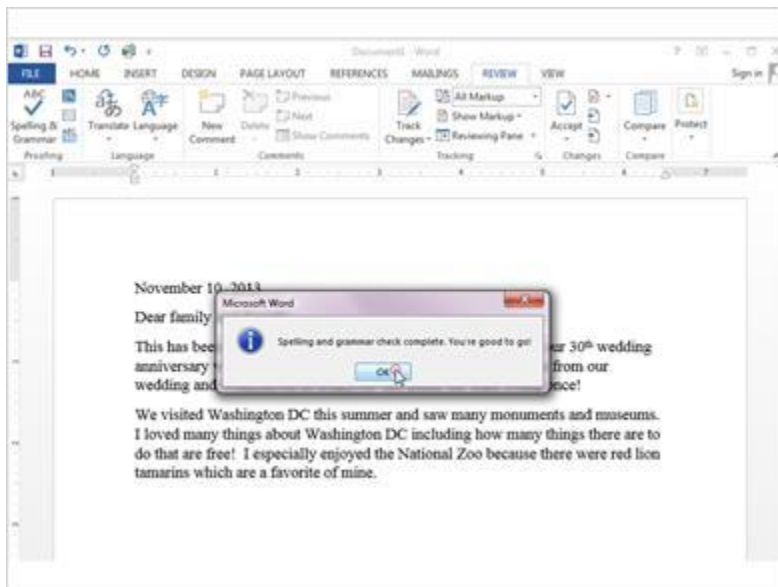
Document1 - Word

FILE HOME INSERT DESIGN PAGE LAYOUT REFERENCES MAILINGS REVIEW VIEW Sign in

Spelling & Grammar
Proofing
Translate Language
Language
New Comment Delete Previous Next Show Comments
Comments
Track Changes All Markup Show Markup Reviewing Pane
Tracking
Accept
Changes
Compare
Compare
Protect

November 10, 2013

Dear family

This has bee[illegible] ur 30th wedding anniversary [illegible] from our wedding and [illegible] nce!

Microsoft Word

Spelling and grammar check complete. You're good to go!

OK

We visited Washington DC this summer and saw many monuments and museums. I loved many things about Washington DC including how many things there are to do that are free! I especially enjoyed the National Zoo because there were red lion tamarins which are a favorite of mine.